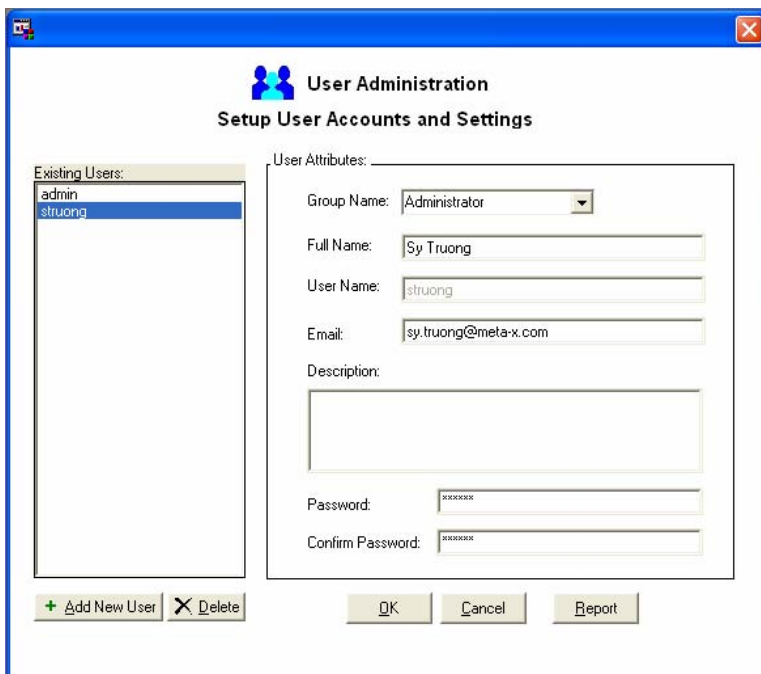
User Administration

Setup User Accounts and Settings

Existing Users:
admin
struong

User Attributes:

Group Name: Administrator

Full Name: Sy Truong

User Name: struong

Email: sy.truong@meta-x.com

Description:

Password: ******

Confirm Password: ******

+ Add New User

X Delete

OK

Cancel

Report